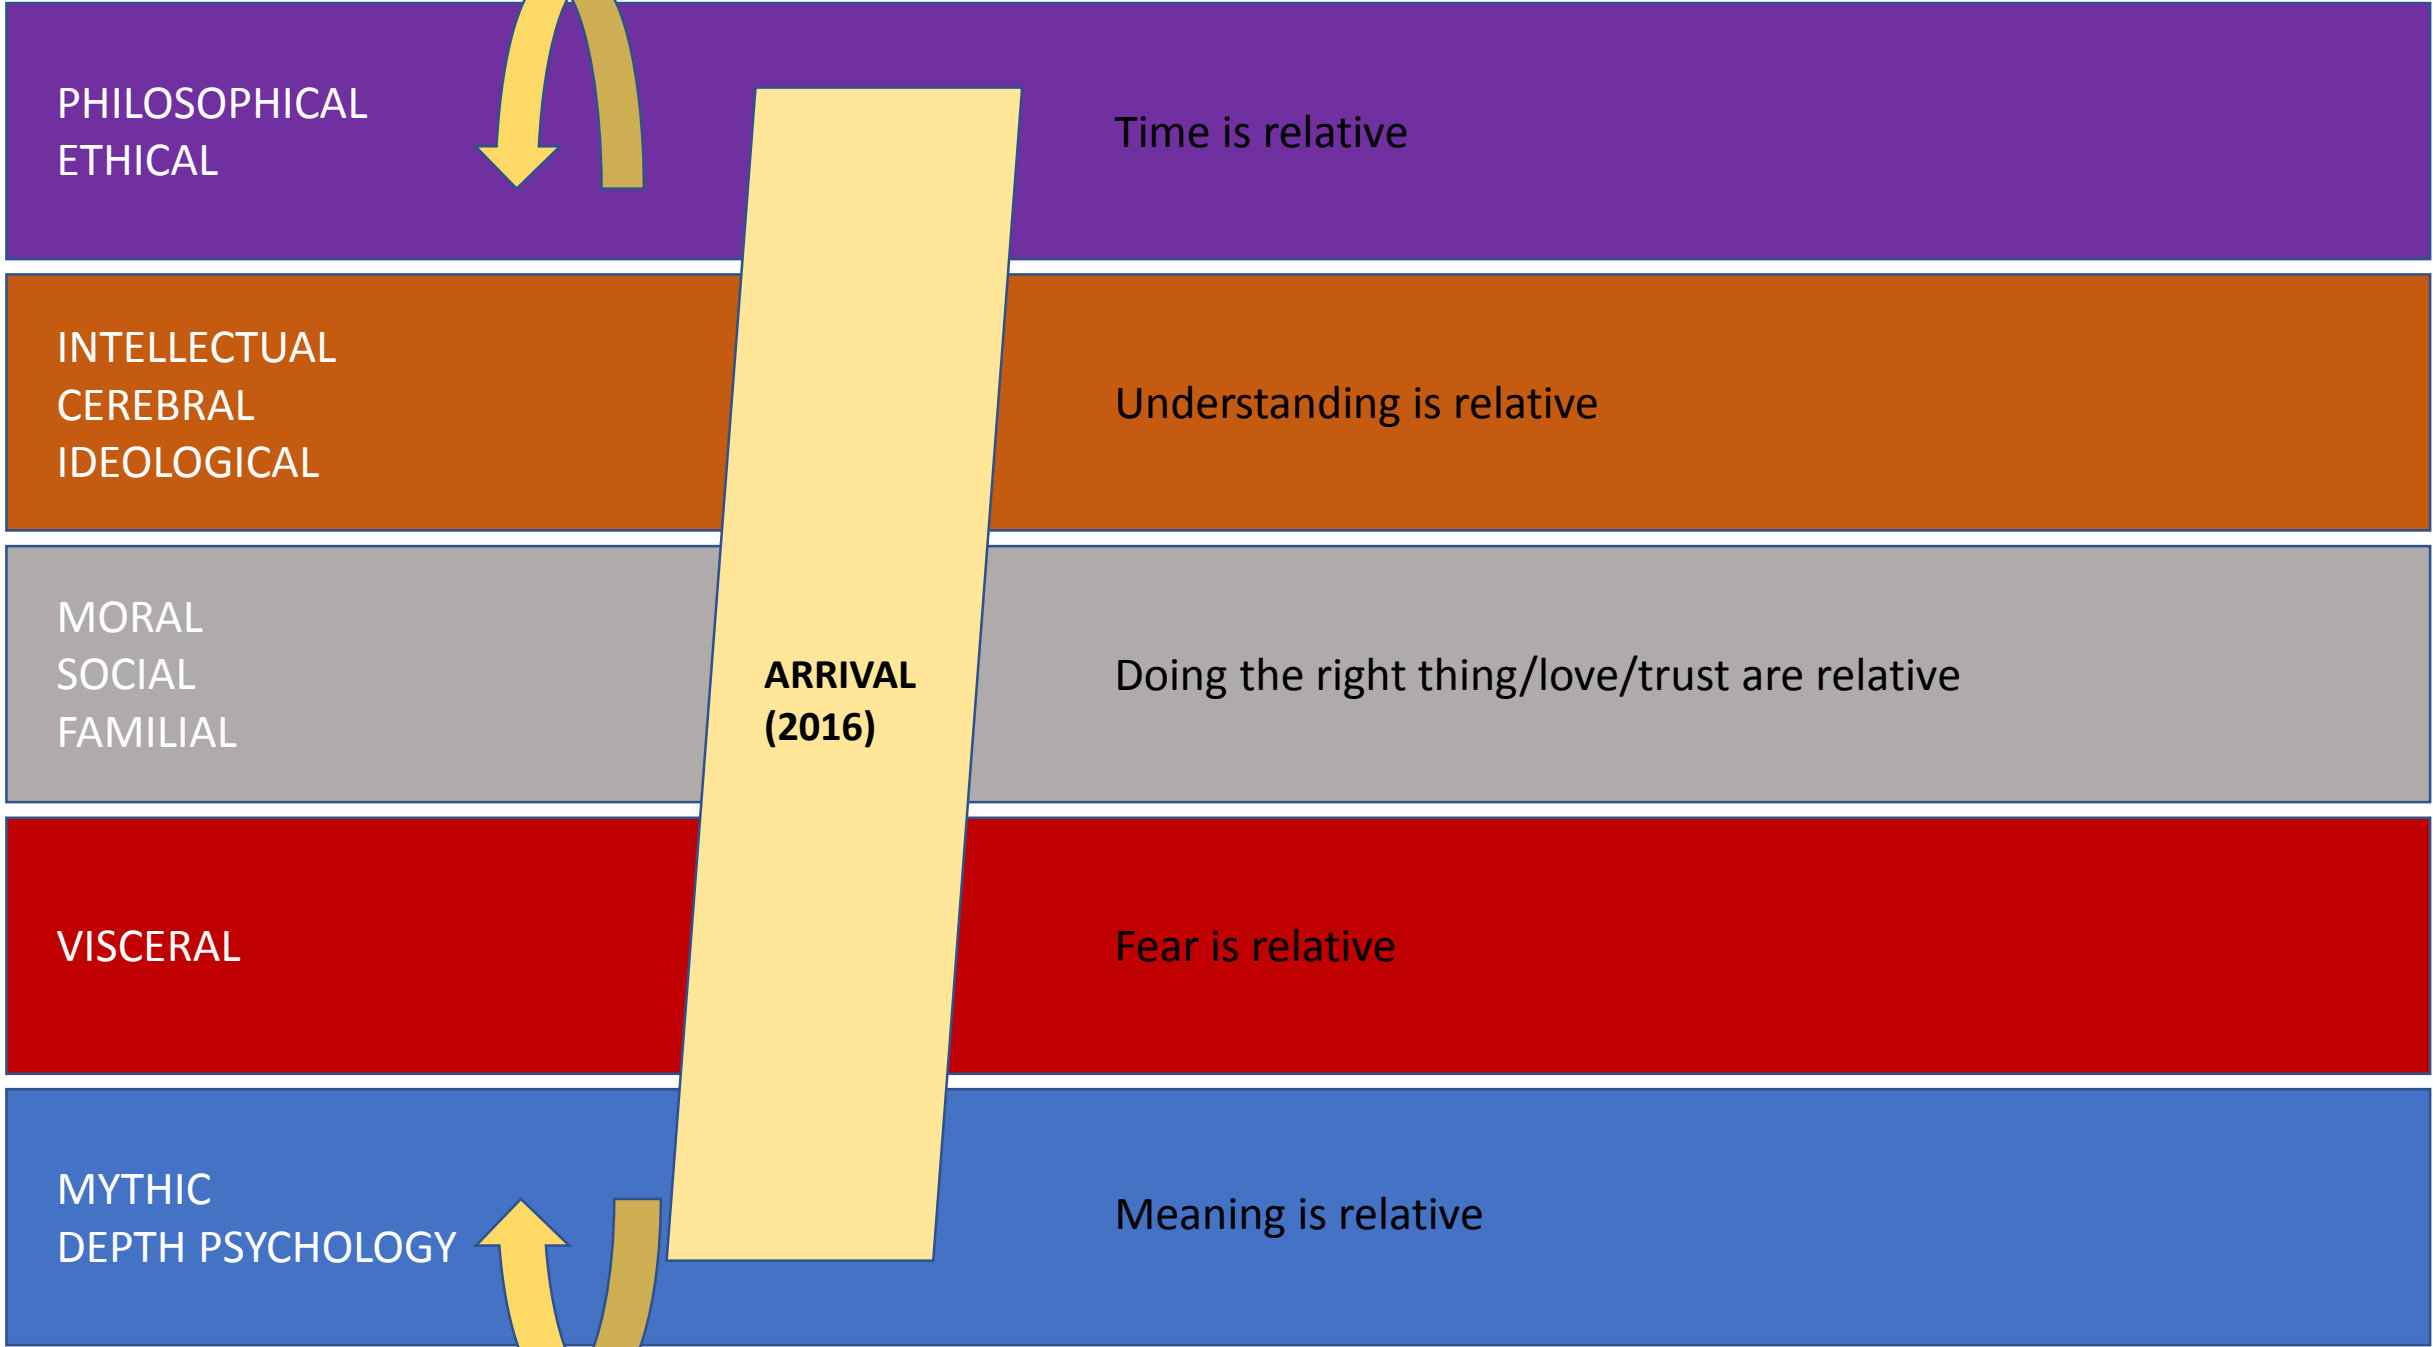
PHILOSOPHICAL
ETHICAL

Time is relative

INTELLECTUAL
CEREBRAL
IDEOLOGICAL

Understanding is relative

MORAL
SOCIAL
FAMILIAL

ARRIVAL
(2016)

Doing the right thing/love/trust are relative

VISCERAL

Fear is relative

MYTHIC
DEPTH PSYCHOLOGY

Meaning is relative